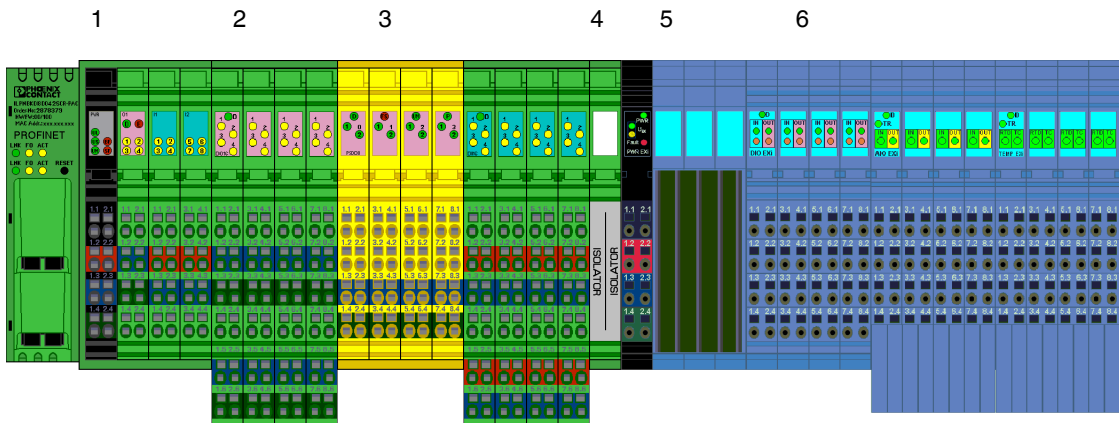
1 2 3 4 5 6

PHOENIX CONTACT

ILPNBKDIO4DO6-PAC

Order-No. 2878379

HW/FW: 00/100

MAC Addr.: xx xx xx xx

PROFINET

LNK FO ACT

LNK FO ACT RESET

ISOLATOR

ISOLATOR

PWR

$U_{BK}$

Fault

PWR EX

DIO EX

AIO EX

TEMP EX